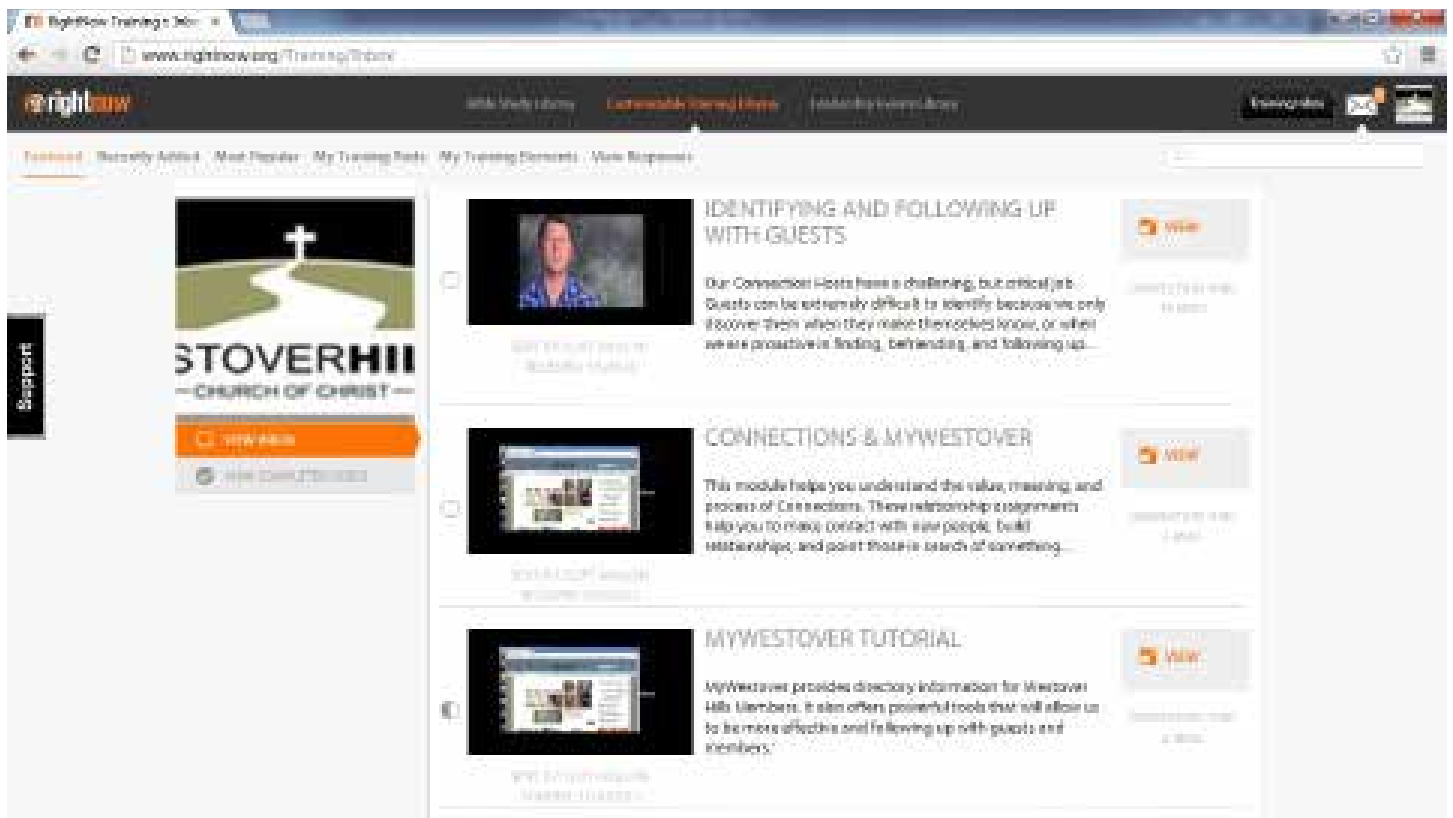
RightNow Training » Inbox

www.rightnow.org/Training/Inbox

rightnow

Bible Study Library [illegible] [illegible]

Featured Recently Added Most Popular My Training Paths My Training Elements View Responses

Support

STOVERHI
— CHURCH OF CHRIST —

VIEW INBOX
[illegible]

IDENTIFYING AND FOLLOWING UP WITH GUESTS

Our Connection Hosts have a challenging, but critical job. Guests can be extremely difficult to identify because we only discover them when they make themselves know, or when we are proactive in finding, befriending, and following up...

VIEW

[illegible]

CONNECTIONS & MYWESTOVER

This module helps you understand the value, meaning, and process of Connections. These relationship assignments help you to make contact with new people, build relationships, and point those in search of something...

VIEW

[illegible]

MYWESTOVER TUTORIAL

MyWestover provides directory information for Westover Hills Members. It also offers powerful tools that will allow us to be more effective and following up with guests and members.

VIEW

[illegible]